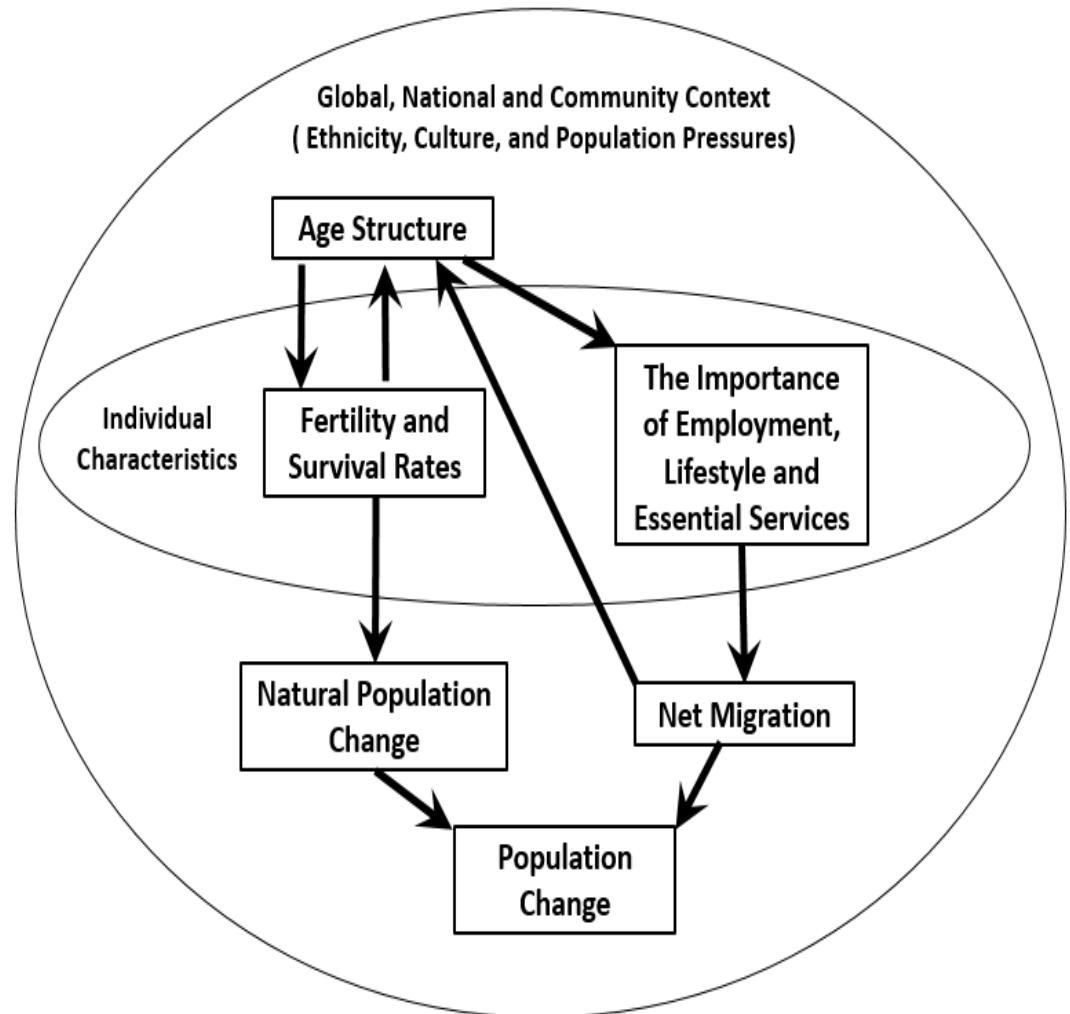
Global, National and Community Context
( Ethnicity, Culture, and Population Pressures)

Age Structure

Individual Characteristics

Fertility and Survival Rates

The Importance of Employment, Lifestyle and Essential Services

Natural Population Change

Net Migration

Population Change